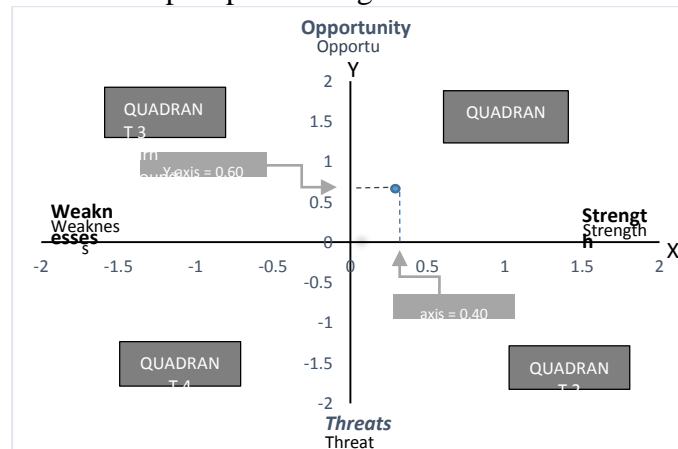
Opportunity
Opportu
Y
2
1.5
1
0.5
0
-0.5
-1
-1.5
-2
QUADRAN T 3
QUADRAN
Y-axis = 0.60
Weakn esses
Weaknes s
Strengt h
Strength
X
-2 -1.5 -1 -0.5 0 0.5 1 1.5 2
axis = 0.40
QUADRAN T 4
QUADRAN T 2
Threats
Threat